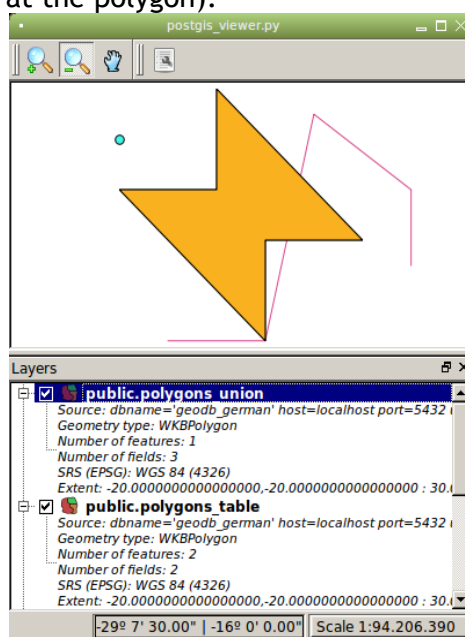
at the polygon).

postgis_viewer.py

Layers

public.polygons_union
Source: dbname='geodb_german' host=localhost port=5432 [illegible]
Geometry type: WKBPolygon
Number of features: 1
Number of fields: 3
SRS (EPSG): WGS 84 (4326)
Extent: -20.0000000000000000,-20.0000000000000000 : 30.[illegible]

public.polygons_table
Source: dbname='geodb_german' host=localhost port=5432 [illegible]
Geometry type: WKBPolygon
Number of features: 2
Number of fields: 2
SRS (EPSG): WGS 84 (4326)
Extent: -20.0000000000000000,-20.0000000000000000 : 30.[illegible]

-29º 7' 30.00" | -16º 0' 0.00" Scale 1:94.206.390